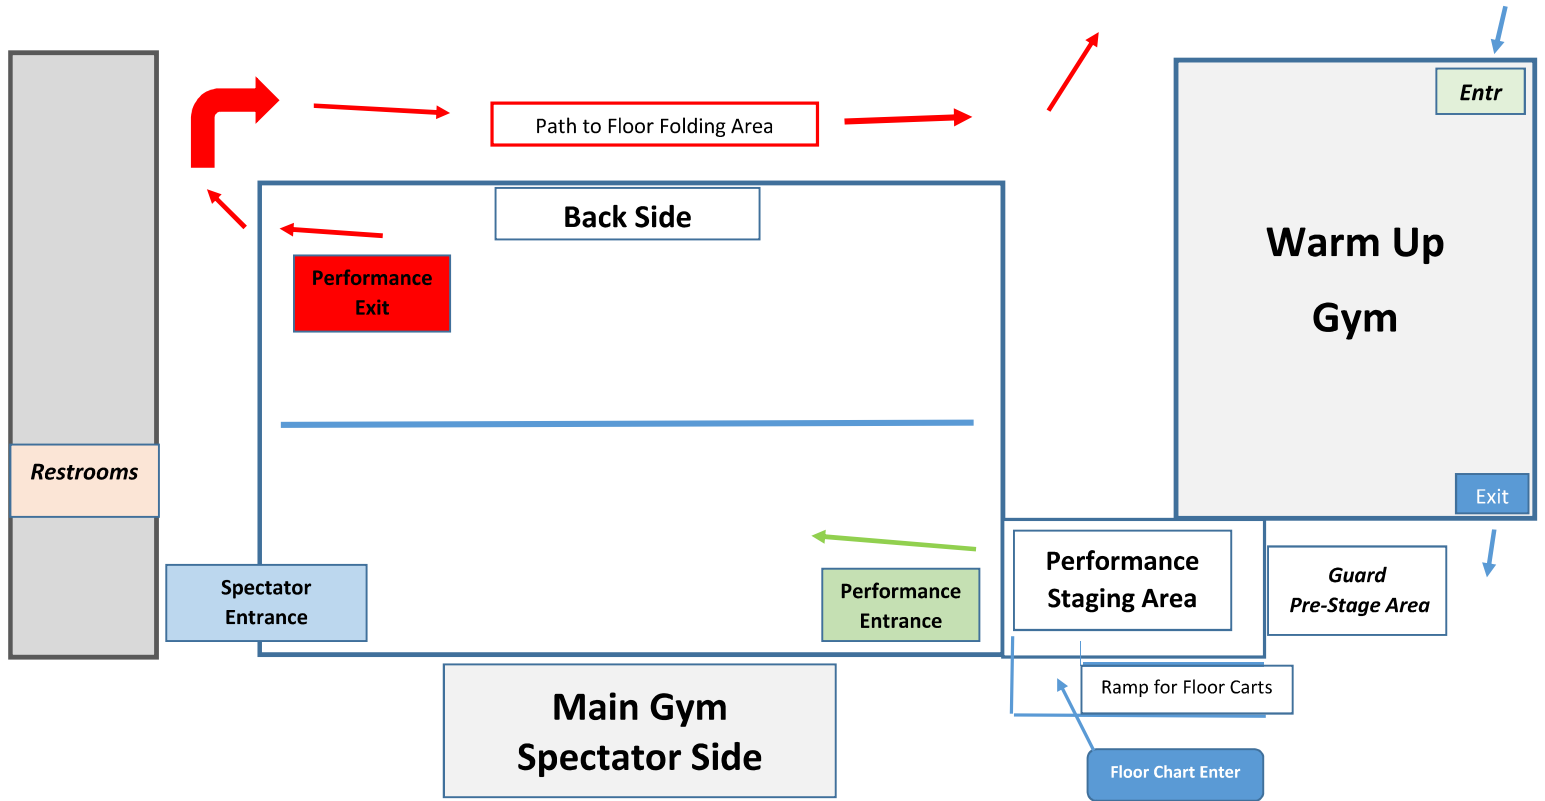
Path to Floor Folding Area

Entr

Back Side

Warm Up

Gym

Performance Exit

Restrooms

Exit

Performance Staging Area

Guard Pre-Stage Area

Spectator Entrance

Performance Entrance

Ramp for Floor Carts

Main Gym Spectator Side

Floor Chart Enter